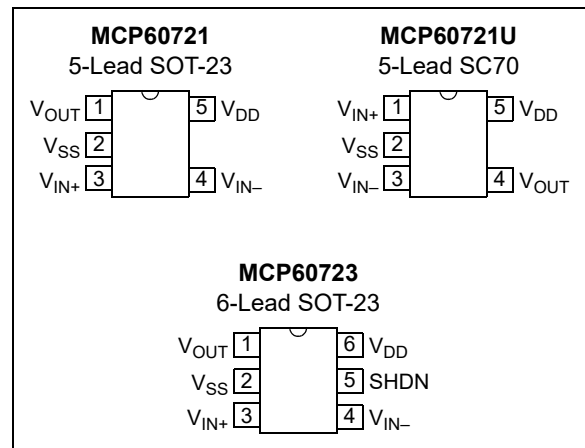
**MCP60721**
5-Lead SOT-23

$V_{OUT}$ 1
$V_{SS}$ 2
$V_{IN+}$ 3
5 $V_{DD}$
4 $V_{IN-}$

**MCP60721U**
5-Lead SC70

$V_{IN+}$ 1
$V_{SS}$ 2
$V_{IN-}$ 3
5 $V_{DD}$
4 $V_{OUT}$

**MCP60723**
6-Lead SOT-23

$V_{OUT}$ 1
$V_{SS}$ 2
$V_{IN+}$ 3
6 $V_{DD}$
5 SHDN
4 $V_{IN-}$